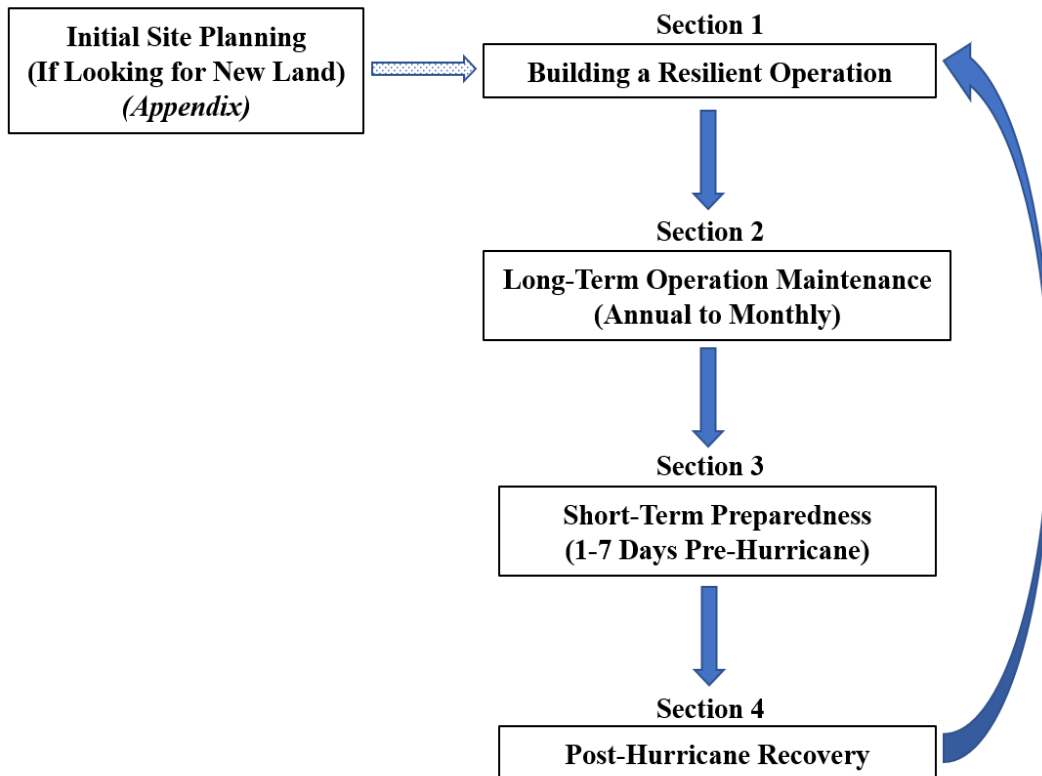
Initial Site Planning
(If Looking for New Land)
*(Appendix)*

Section 1
Building a Resilient Operation

Section 2
Long-Term Operation Maintenance
(Annual to Monthly)

Section 3
Short-Term Preparedness
(1-7 Days Pre-Hurricane)

Section 4
Post-Hurricane Recovery